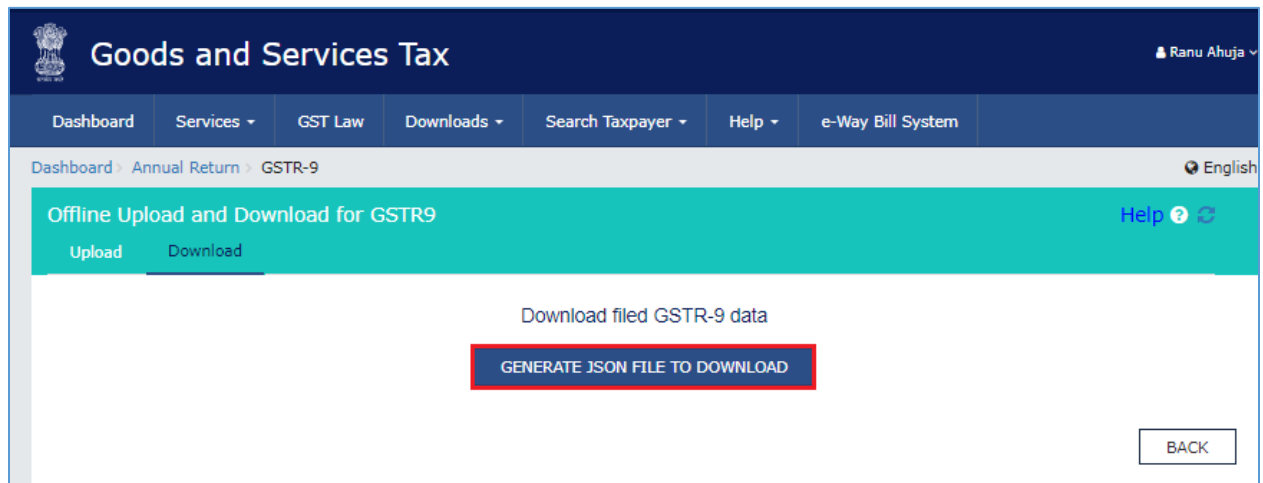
Goods and Services Tax

Ranu Ahuja

Dashboard | Services | GST Law | Downloads | Search Taxpayer | Help | e-Way Bill System

Dashboard > Annual Return > GSTR-9

English

Offline Upload and Download for GSTR9

Help

Upload | Download

Download filed GSTR-9 data

GENERATE JSON FILE TO DOWNLOAD

BACK